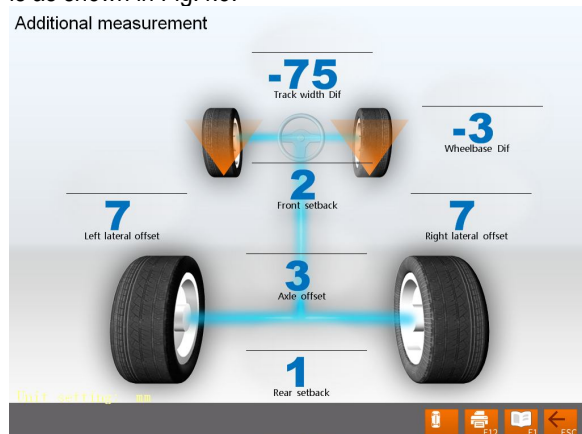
is as shown in Fig. to.

Additional measurement

-75
Track width Dif

-3
Wheelbase Dif

2
Front setback

7
Left lateral offset

7
Right lateral offset

3
Axle offset

1
Rear setback

Unit setting: mm

F12 F1 ESC